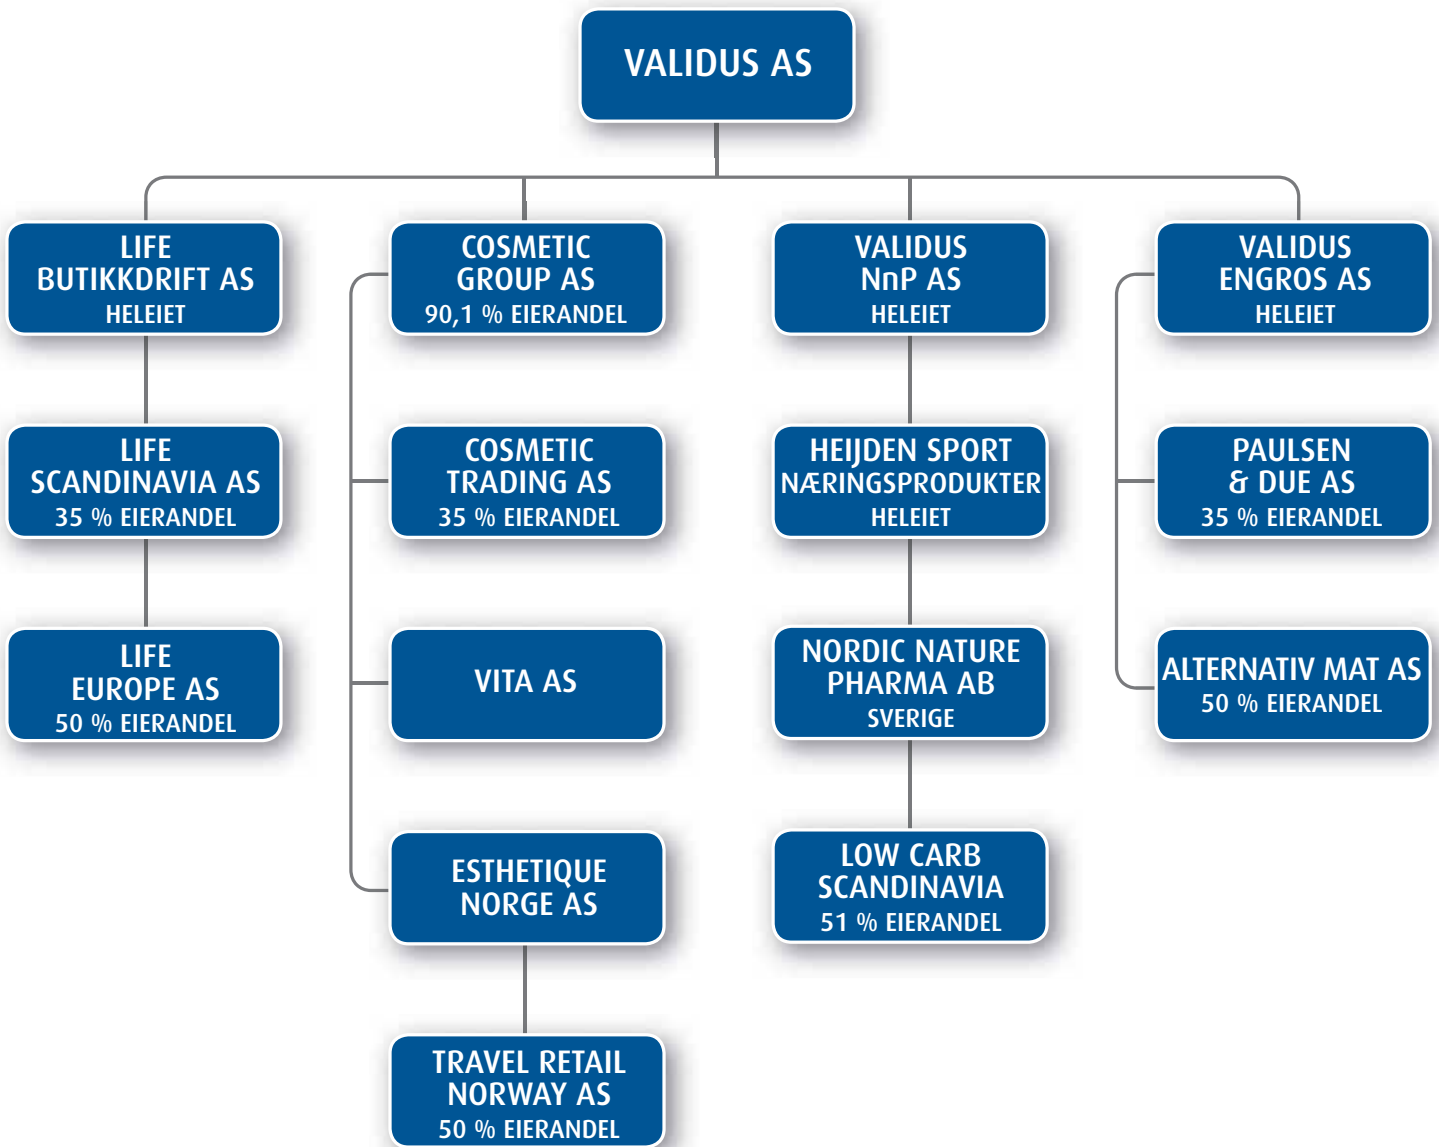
VALIDUS AS

LIFE BUTIKKDRIFT AS
HELEIET

LIFE SCANDINAVIA AS
35 % EIERANDEL

LIFE EUROPE AS
50 % EIERANDEL

COSMETIC GROUP AS
90,1 % EIERANDEL

COSMETIC TRADING AS
35 % EIERANDEL

VITA AS

ESTHETIQUE NORGE AS

TRAVEL RETAIL NORWAY AS
50 % EIERANDEL

VALIDUS NnP AS
HELEIET

HEIJDEN SPORT NÆRINGSPRODUKTER
HELEIET

NORDIC NATURE PHARMA AB
SVERIGE

LOW CARB SCANDINAVIA
51 % EIERANDEL

VALIDUS ENGROS AS
HELEIET

PAULSEN & DUE AS
35 % EIERANDEL

ALTERNATIV MAT AS
50 % EIERANDEL